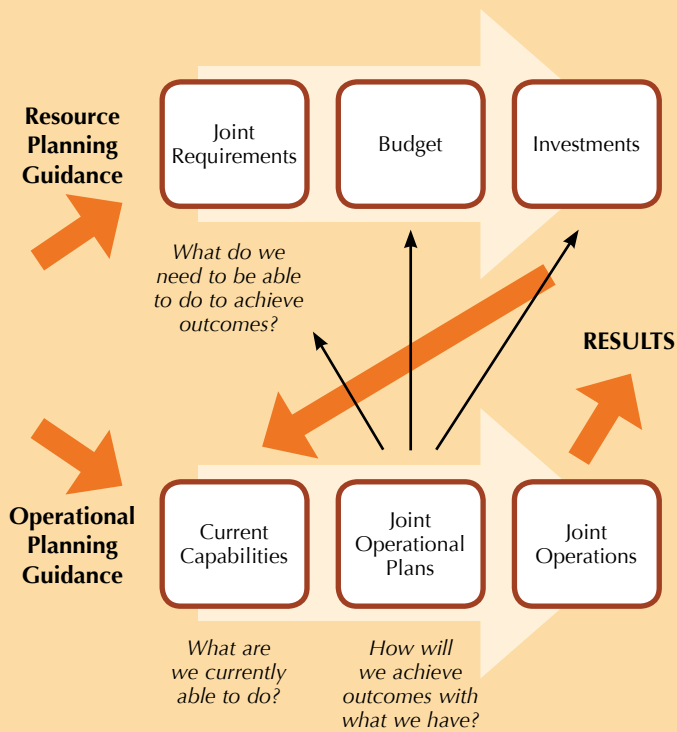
Resource Planning Guidance

Joint Requirements

Budget

Investments

What do we need to be able to do to achieve outcomes?

RESULTS

Operational Planning Guidance

Current Capabilities

Joint Operational Plans

Joint Operations

What are we currently able to do?

How will we achieve outcomes with what we have?